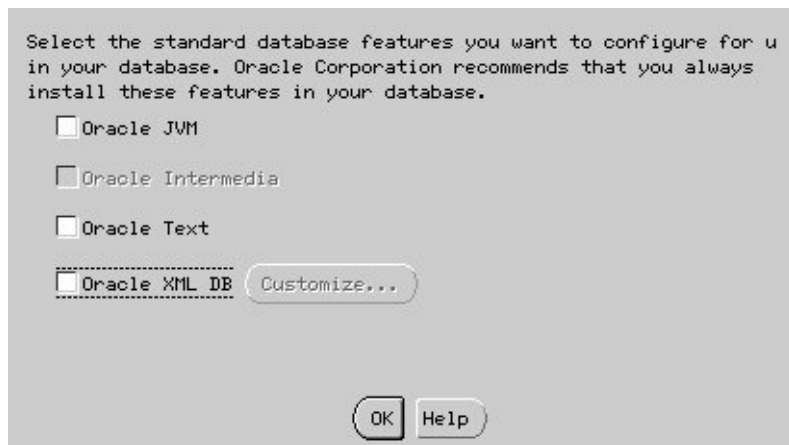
Select the standard database features you want to configure for u in your database. Oracle Corporation recommends that you always install these features in your database.

Oracle JVM

Oracle Intermedia

Oracle Text

Oracle XML DB Customize...

OK Help